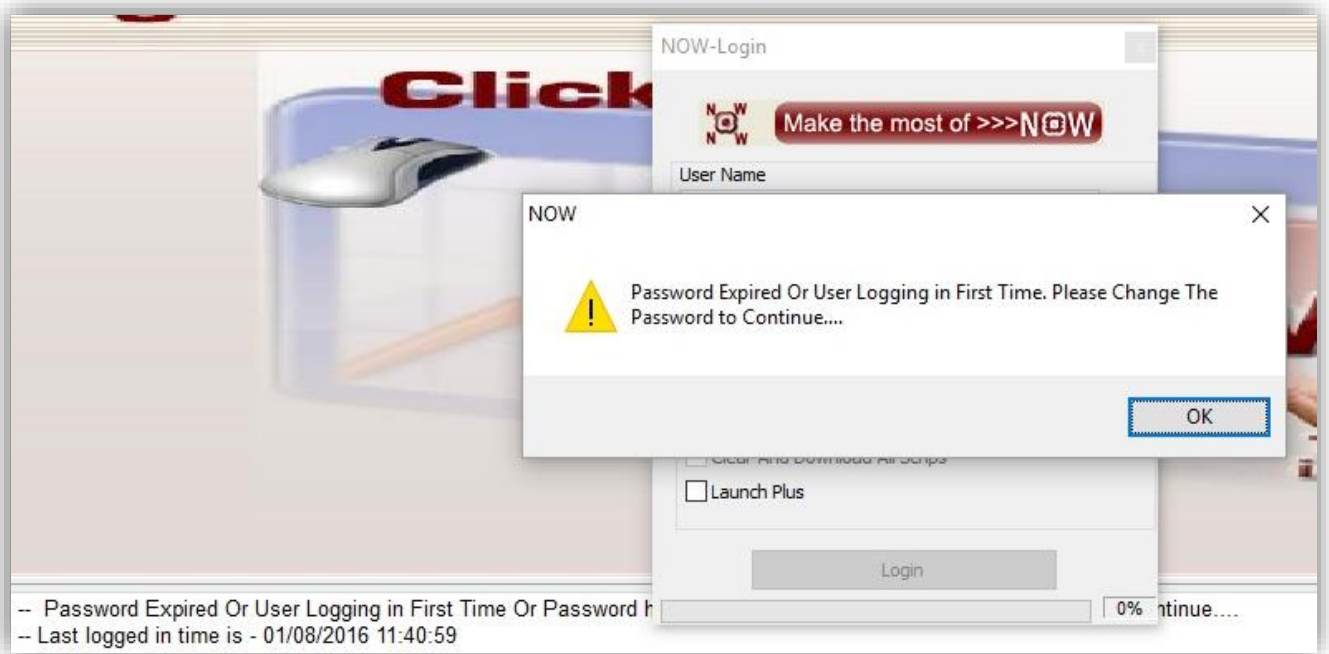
Click

NOW-Login

Make the most of >>>NOW

User Name

NOW

Password Expired Or User Logging in First Time. Please Change The Password to Continue....

OK

Clear And Download All Scrips

Launch Plus

Login

0%

-- Password Expired Or User Logging in First Time Or Password h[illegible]ntinue....
-- Last logged in time is - 01/08/2016 11:40:59